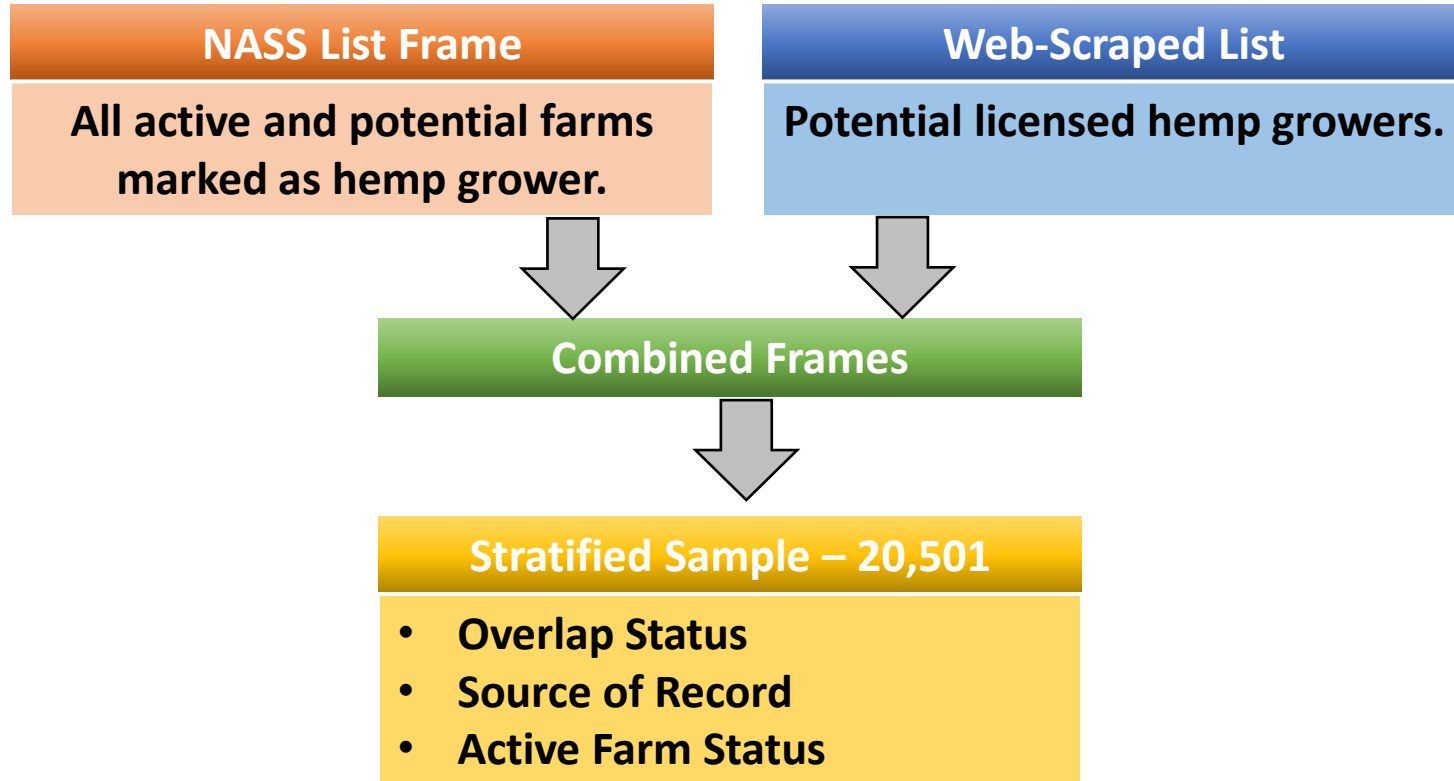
NASS List Frame

All active and potential farms marked as hemp grower.

Web-Scraped List

Potential licensed hemp growers.

Combined Frames

Stratified Sample – 20,501

- Overlap Status
- Source of Record
- Active Farm Status